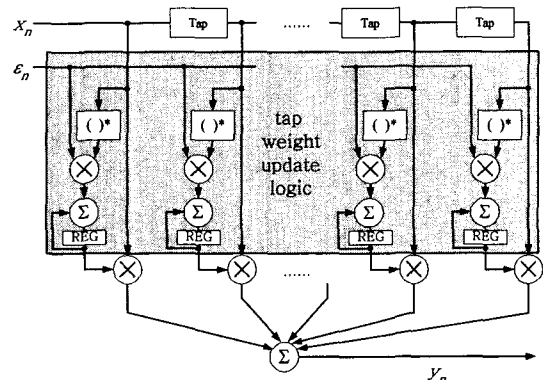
$X_n$

Tap

......

Tap

Tap

$\varepsilon_n$

$()^*$

$()^*$

tap weight update logic

$()^*$

$()^*$

$\otimes$

$\otimes$

$\otimes$

$\otimes$

$\Sigma$

$\Sigma$

$\Sigma$

$\Sigma$

REG

REG

REG

REG

$\otimes$

$\otimes$

......

$\otimes$

$\otimes$

$\Sigma$

$Y_n$